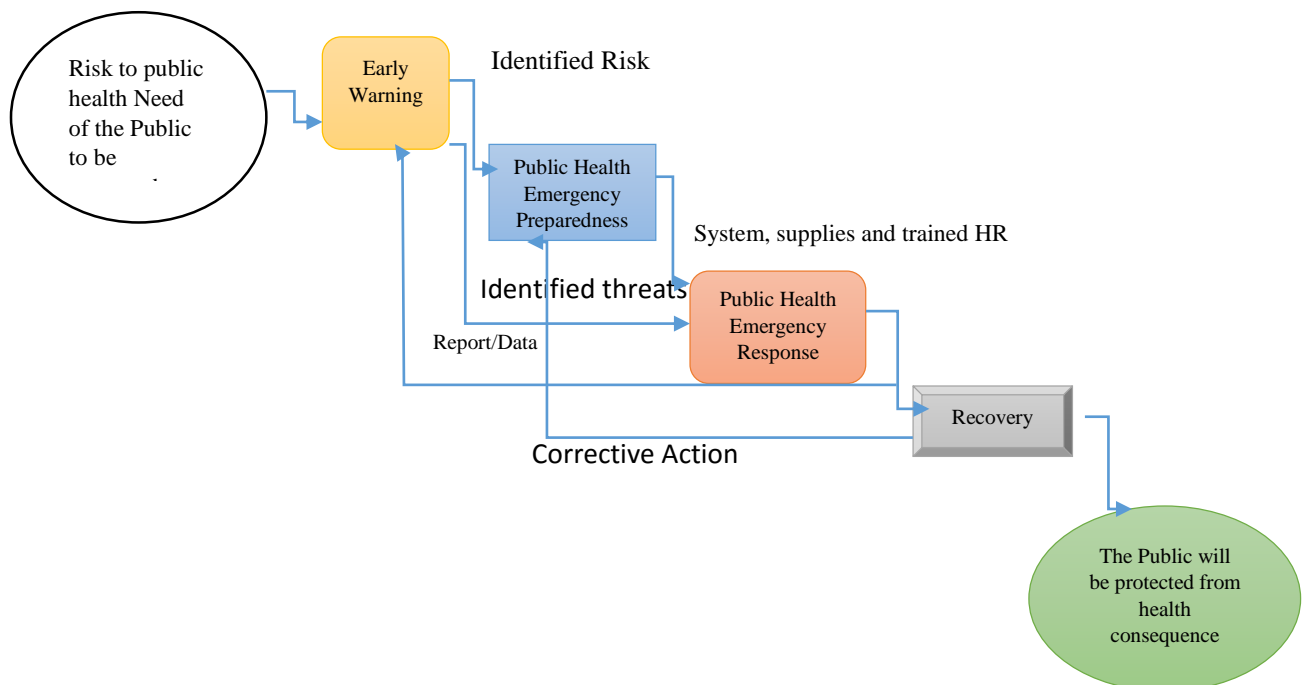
Risk to public health Need of the Public to be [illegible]

Early Warning

Identified Risk

Public Health Emergency Preparedness

System, supplies and trained HR

Identified threats

Public Health Emergency Response

Report/Data

Recovery

Corrective Action

The Public will be protected from health consequence